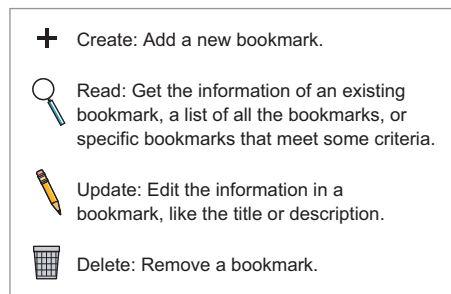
Create: Add a new bookmark.

Read: Get the information of an existing bookmark, a list of all the bookmarks, or specific bookmarks that meet some criteria.

Update: Edit the information in a bookmark, like the title or description.

Delete: Remove a bookmark.